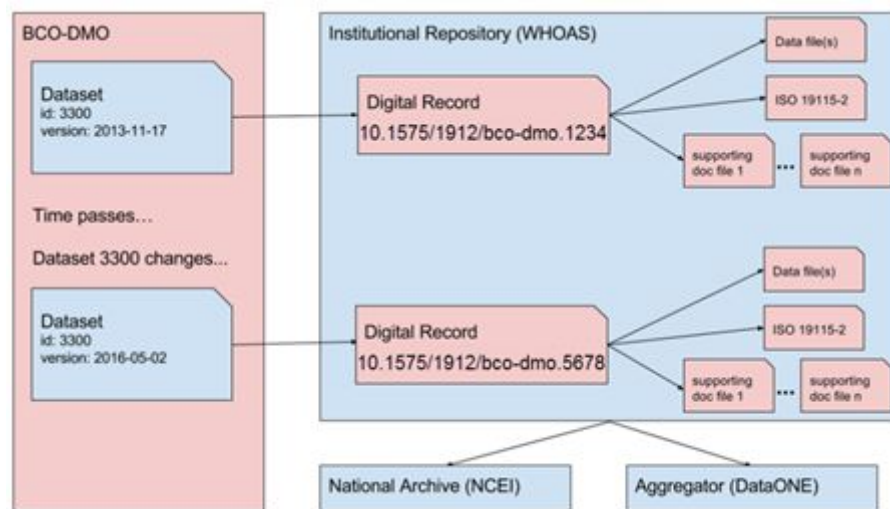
BCO-DMO

Dataset
id: 3300
version: 2013-11-17

Time passes…

Dataset 3300 changes...

Dataset
id: 3300
version: 2016-05-02

Institutional Repository (WHOAS)

Digital Record
10.1575/1912/bco-dmo.1234

Data file(s)

ISO 19115-2

supporting doc file 1

...

supporting doc file n

Digital Record
10.1575/1912/bco-dmo.5678

Data file(s)

ISO 19115-2

supporting doc file 1

...

supporting doc file n

National Archive (NCEI)

Aggregator (DataONE)